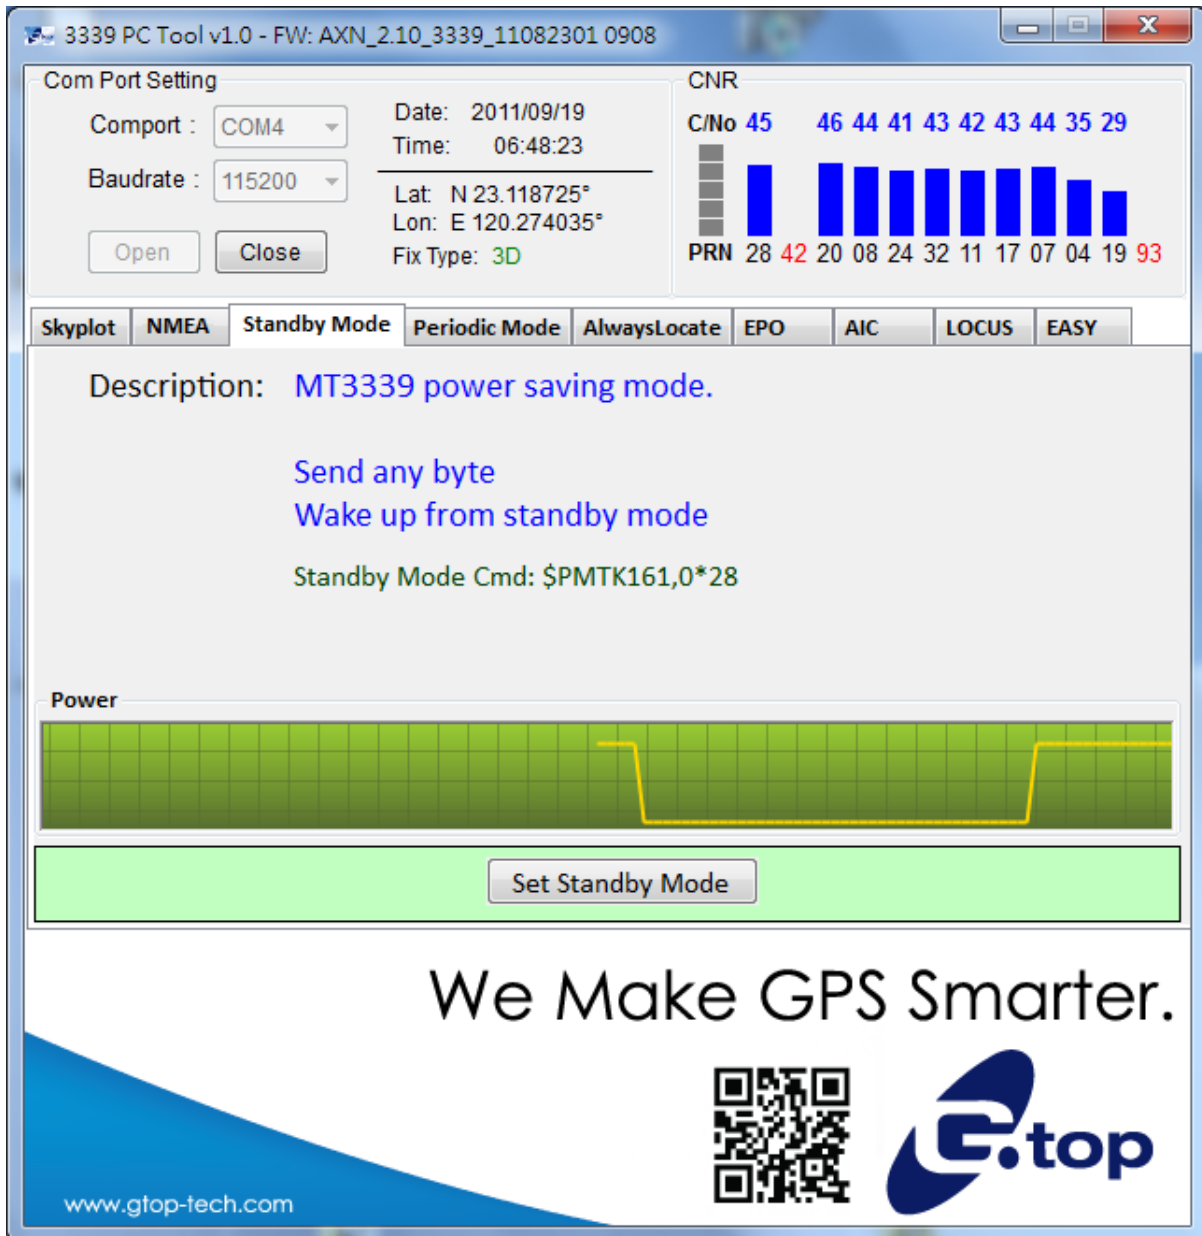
3339 PC Tool v1.0 - FW: AXN_2.10_3339_11082301 0908

Com Port Setting

Comport : COM4

Baudrate : 115200

Open Close

Date: 2011/09/19
Time: 06:48:23

Lat: N 23.118725°
Lon: E 120.274035°
Fix Type: 3D

CNR

C/No 45 46 44 41 43 42 43 44 35 29

PRN 28 42 20 08 24 32 11 17 07 04 19 93

| Skyplot | NMEA | Standby Mode | Periodic Mode | AlwaysLocate | EPO | AIC | LOCUS | EASY |
|---|---|---|---|---|---|---|---|---|

Description: MT3339 power saving mode.

Send any byte
Wake up from standby mode

Standby Mode Cmd: $PMTK161,0*28

Power

Set Standby Mode

We Make GPS Smarter.

G.top

www.gtop-tech.com